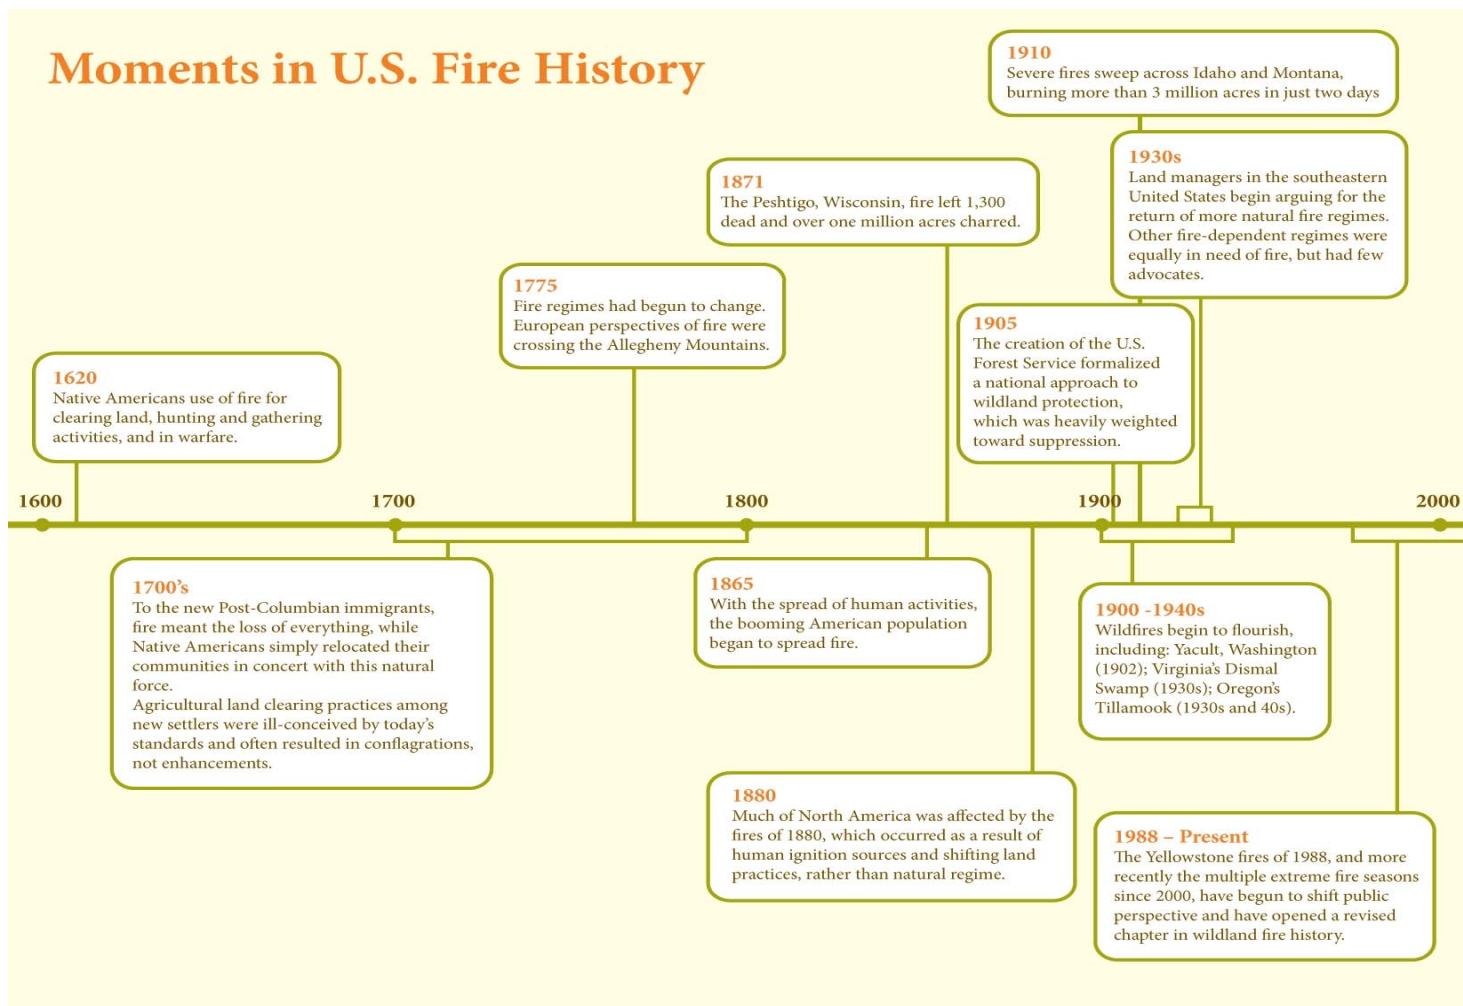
Moments in U.S. Fire History

1910
Severe fires sweep across Idaho and Montana, burning more than 3 million acres in just two days

1930s
Land managers in the southeastern United States begin arguing for the return of more natural fire regimes. Other fire-dependent regimes were equally in need of fire, but had few advocates.

1871
The Peshtigo, Wisconsin, fire left 1,300 dead and over one million acres charred.

1775
Fire regimes had begun to change. European perspectives of fire were crossing the Allegheny Mountains.

1905
The creation of the U.S. Forest Service formalized a national approach to wildland protection, which was heavily weighted toward suppression.

1620
Native Americans use of fire for clearing land, hunting and gathering activities, and in warfare.

1600

1700

1800

1900

2000

1700's
To the new Post-Columbian immigrants, fire meant the loss of everything, while Native Americans simply relocated their communities in concert with this natural force.
Agricultural land clearing practices among new settlers were ill-conceived by today's standards and often resulted in conflagrations, not enhancements.

1865
With the spread of human activities, the booming American population began to spread fire.

1900 -1940s
Wildfires begin to flourish, including: Yacult, Washington (1902); Virginia's Dismal Swamp (1930s); Oregon's Tillamook (1930s and 40s).

1880
Much of North America was affected by the fires of 1880, which occurred as a result of human ignition sources and shifting land practices, rather than natural regime.

1988 – Present
The Yellowstone fires of 1988, and more recently the multiple extreme fire seasons since 2000, have begun to shift public perspective and have opened a revised chapter in wildland fire history.